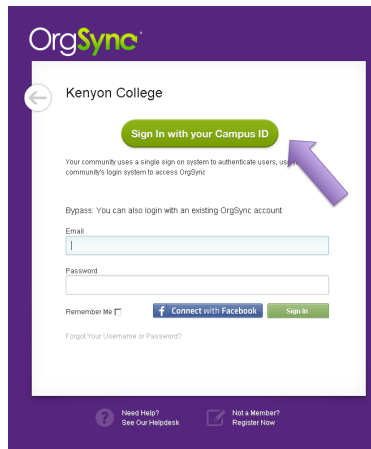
OrgSync

Kenyon College

Sign In with your Campus ID

Your community uses a single sign on system to authenticate users, us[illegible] community's login system to access OrgSync

Bypass: You can also login with an existing OrgSync account

Email

Password

Remember Me

Connect with Facebook

Sign In

Forgot Your Username or Password?

Need Help? See Our Helpdesk

Not a Member? Register Now